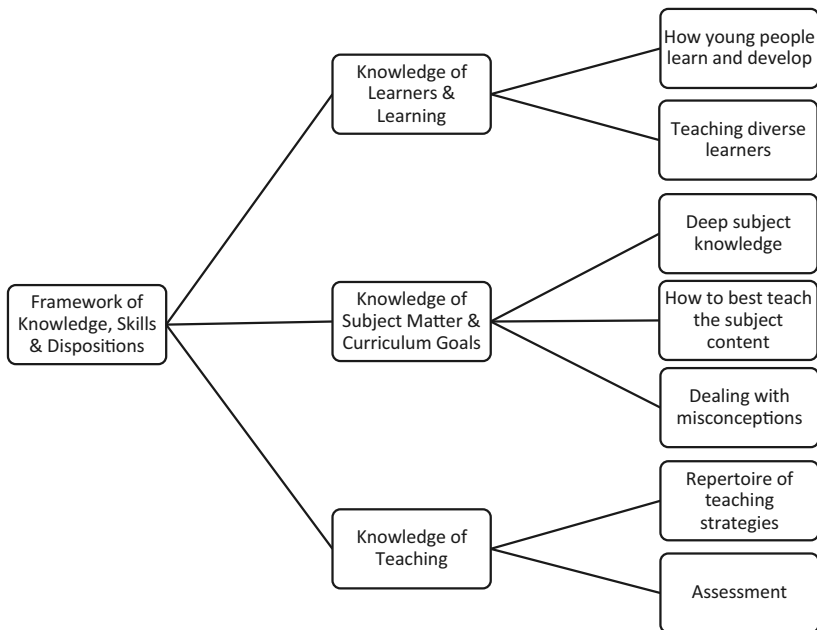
Framework of Knowledge, Skills & Dispositions

Knowledge of Learners & Learning

How young people learn and develop

Teaching diverse learners

Knowledge of Subject Matter & Curriculum Goals

Deep subject knowledge

How to best teach the subject content

Dealing with misconceptions

Knowledge of Teaching

Repertoire of teaching strategies

Assessment